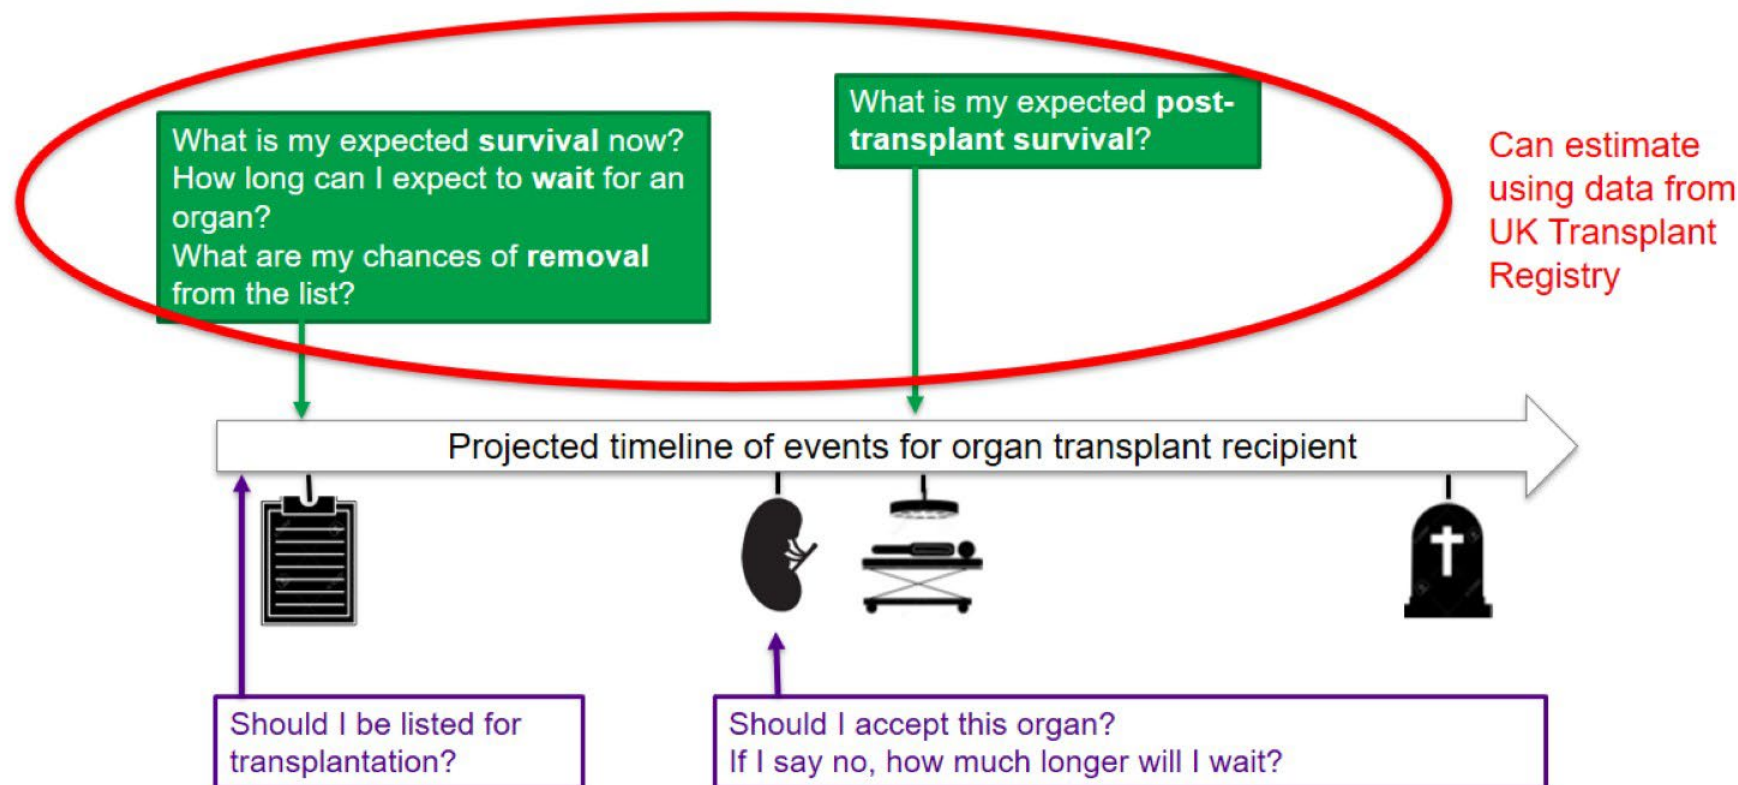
What is my expected survival now?
How long can I expect to wait for an organ?
What are my chances of removal from the list?

What is my expected post-transplant survival?

Can estimate using data from UK Transplant Registry

Projected timeline of events for organ transplant recipient

Should I be listed for transplantation?

Should I accept this organ?
If I say no, how much longer will I wait?